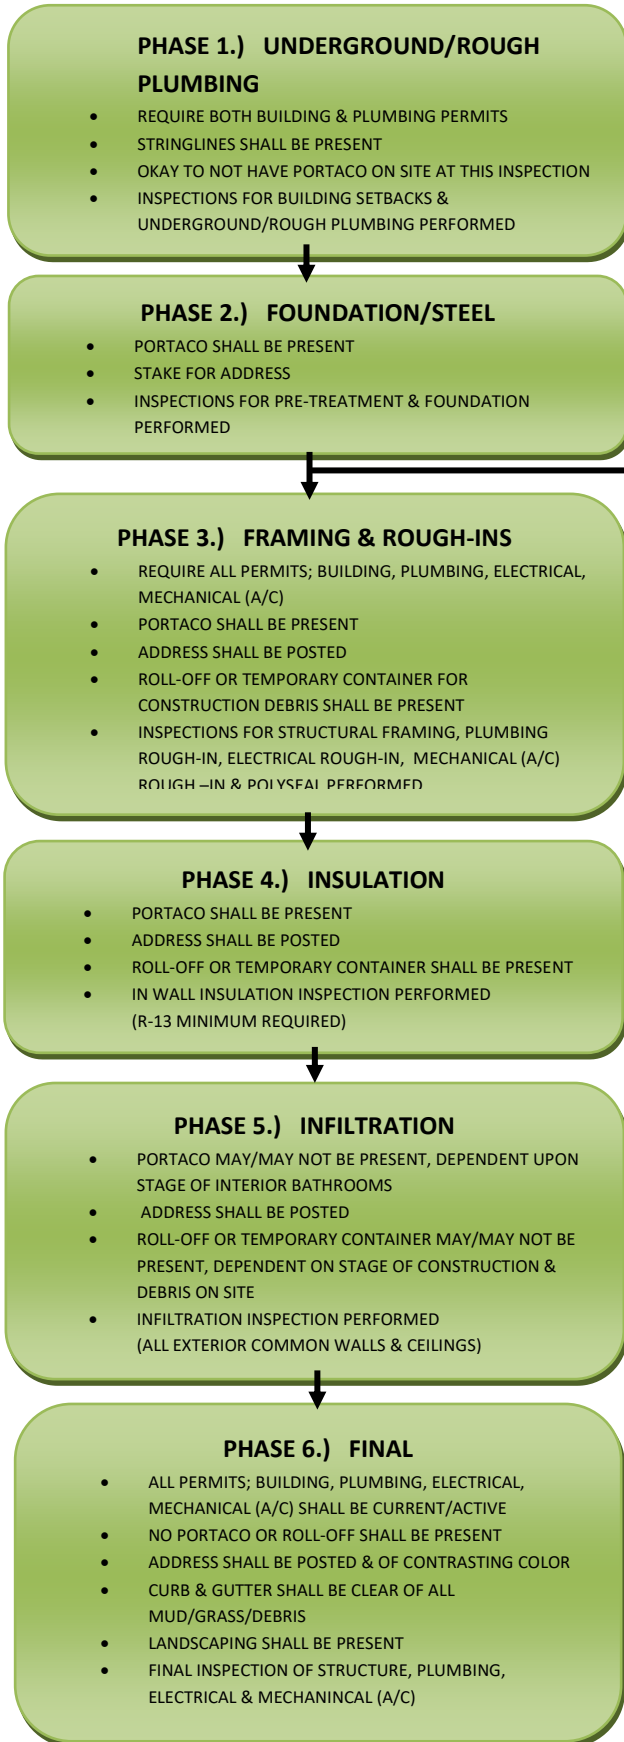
PHASE 1.) UNDERGROUND/ROUGH PLUMBING

- REQUIRE BOTH BUILDING & PLUMBING PERMITS
- STRINGLINES SHALL BE PRESENT
- OKAY TO NOT HAVE PORTACO ON SITE AT THIS INSPECTION
- INSPECTIONS FOR BUILDING SETBACKS & UNDERGROUND/ROUGH PLUMBING PERFORMED

PHASE 2.) FOUNDATION/STEEL

- PORTACO SHALL BE PRESENT
- STAKE FOR ADDRESS
- INSPECTIONS FOR PRE-TREATMENT & FOUNDATION PERFORMED

PHASE 3.) FRAMING & ROUGH-INS

- REQUIRE ALL PERMITS; BUILDING, PLUMBING, ELECTRICAL, MECHANICAL (A/C)
- PORTACO SHALL BE PRESENT
- ADDRESS SHALL BE POSTED
- ROLL-OFF OR TEMPORARY CONTAINER FOR CONSTRUCTION DEBRIS SHALL BE PRESENT
- INSPECTIONS FOR STRUCTURAL FRAMING, PLUMBING ROUGH-IN, ELECTRICAL ROUGH-IN, MECHANICAL (A/C) ROUGH –IN & POLYSEAL PERFORMED

PHASE 4.) INSULATION

- PORTACO SHALL BE PRESENT
- ADDRESS SHALL BE POSTED
- ROLL-OFF OR TEMPORARY CONTAINER SHALL BE PRESENT
- IN WALL INSULATION INSPECTION PERFORMED (R-13 MINIMUM REQUIRED)

PHASE 5.) INFILTRATION

- PORTACO MAY/MAY NOT BE PRESENT, DEPENDENT UPON STAGE OF INTERIOR BATHROOMS
- ADDRESS SHALL BE POSTED
- ROLL-OFF OR TEMPORARY CONTAINER MAY/MAY NOT BE PRESENT, DEPENDENT ON STAGE OF CONSTRUCTION & DEBRIS ON SITE
- INFILTRATION INSPECTION PERFORMED (ALL EXTERIOR COMMON WALLS & CEILINGS)

PHASE 6.) FINAL

- ALL PERMITS; BUILDING, PLUMBING, ELECTRICAL, MECHANICAL (A/C) SHALL BE CURRENT/ACTIVE
- NO PORTACO OR ROLL-OFF SHALL BE PRESENT
- ADDRESS SHALL BE POSTED & OF CONTRASTING COLOR
- CURB & GUTTER SHALL BE CLEAR OF ALL MUD/GRASS/DEBRIS
- LANDSCAPING SHALL BE PRESENT
- FINAL INSPECTION OF STRUCTURE, PLUMBING, ELECTRICAL & MECHANINCAL (A/C)